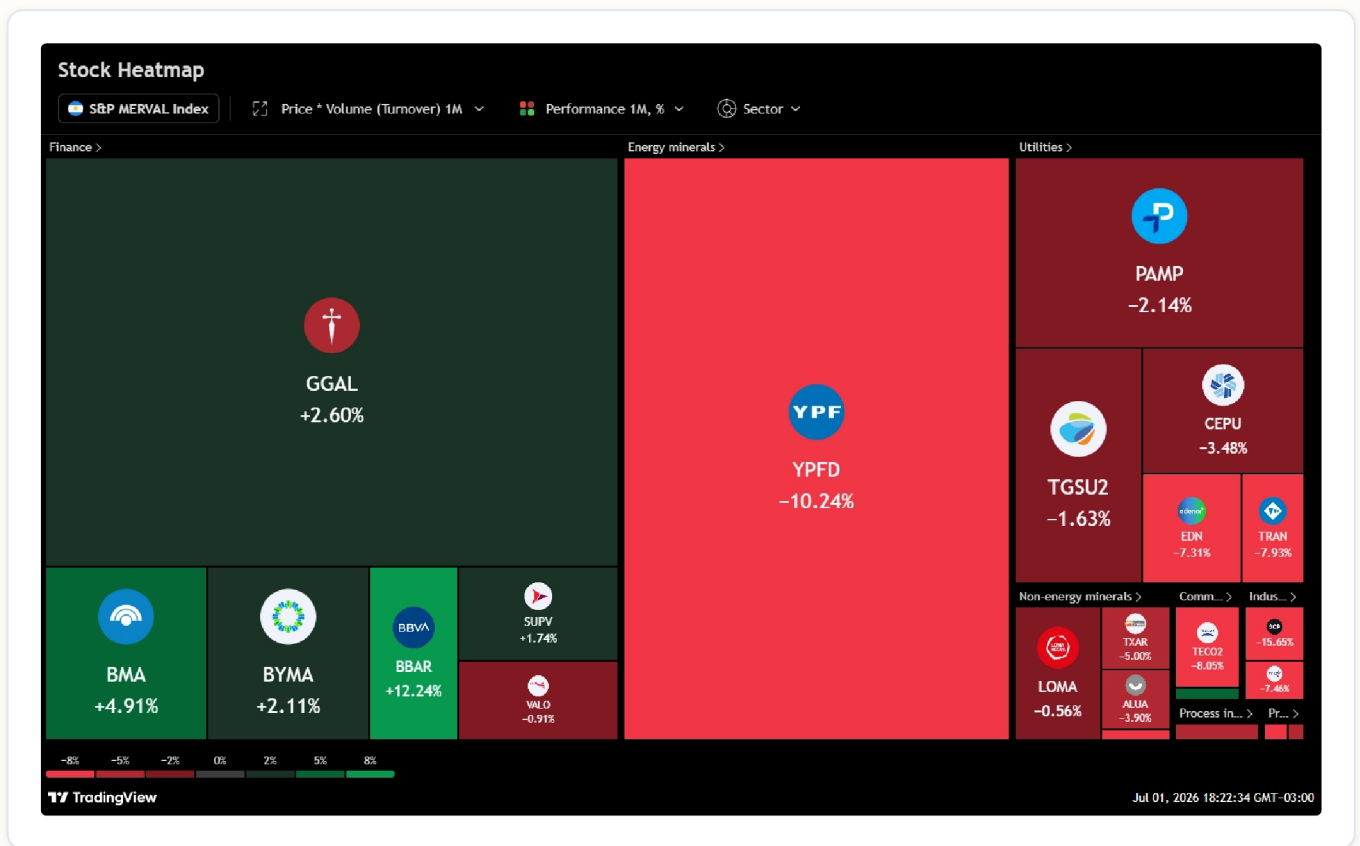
Stock Heatmap

S&P MERVAL Index | Price * Volume (Turnover) 1M | Performance 1M, % | Sector

Finance >

GGAL
+2.60%

BMA
+4.91%

BYMA
+2.11%

BBVA
BBAR
+12.24%

SUPV
+1.74%

VALO
−0.91%

Energy minerals >

YPF
YPFD
−10.24%

Utilities >

PAMP
−2.14%

TGSU2
−1.63%

CEPU
−3.48%

EDN
−7.31%

TRAN
−7.93%

Non-energy minerals >

LOMA
−0.56%

TXAR
−5.00%

ALUA
−3.90%

Comm... >

TECO2
−8.05%

Indus... >

−15.65%

−7.46%

Process in... >

Pr... >

−8% −5% −2% 0% 2% 5% 8%

TradingView

Jul 01, 2026 18:22:34 GMT−03:00